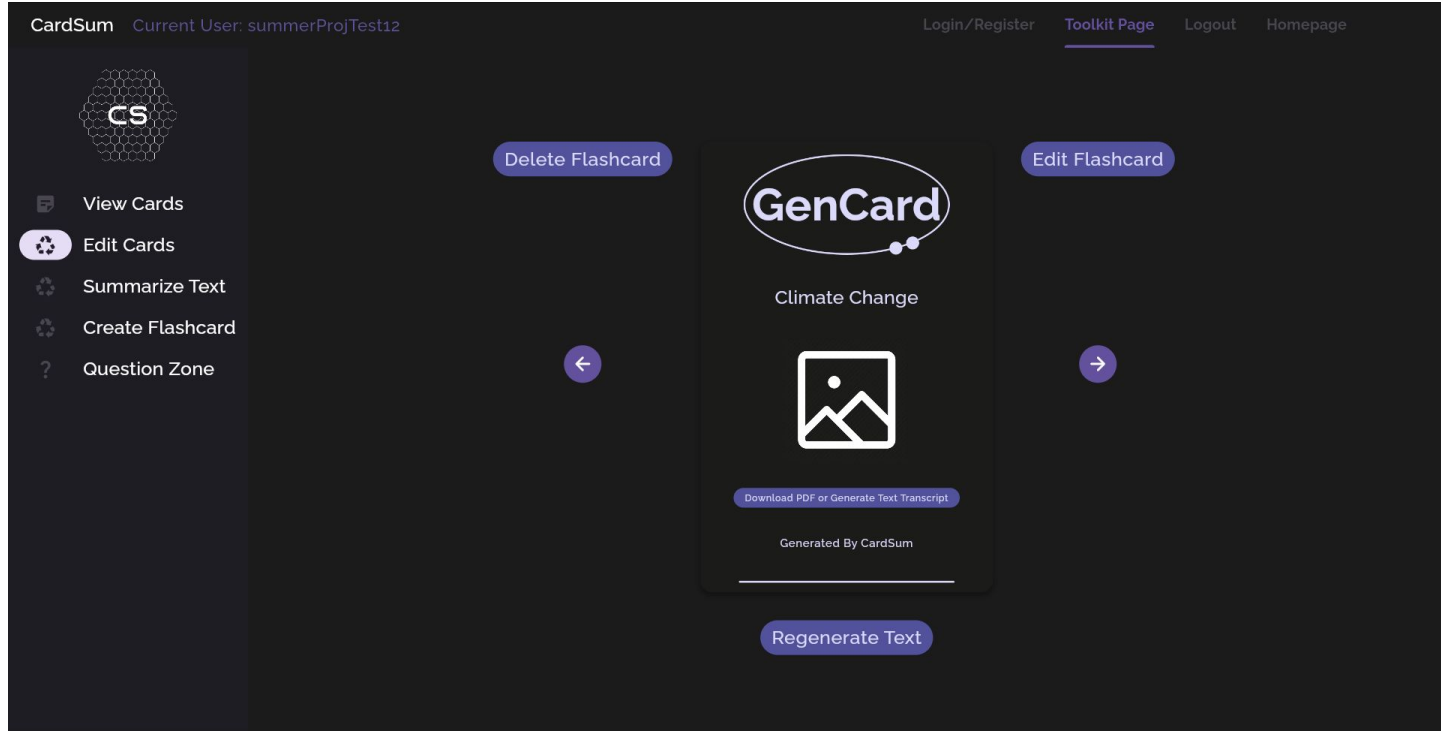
CardSum Current User: summerProjTest12

Login/Register Toolkit Page Logout Homepage

CS

View Cards

Edit Cards

Summarize Text

Create Flashcard

Question Zone

Delete Flashcard

GenCard

Climate Change

Download PDF or Generate Text Transcript

Generated By CardSum

Edit Flashcard

Regenerate Text